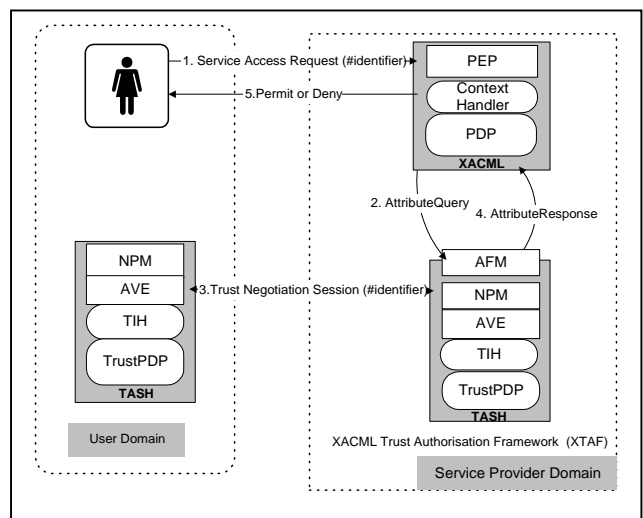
1. Service Access Request (#identifier)

PEP

Context Handler

PDP

XACML

5.Permit or Deny

2. AttributeQuery

4. AttributeResponse

AFM

NPM

AVE

TIH

TrustPDP

TASH

3.Trust Negotiation Session (#identifier)

NPM

AVE

TIH

TrustPDP

TASH

User Domain

XACML Trust Authorisation Framework (XTAF)

Service Provider Domain